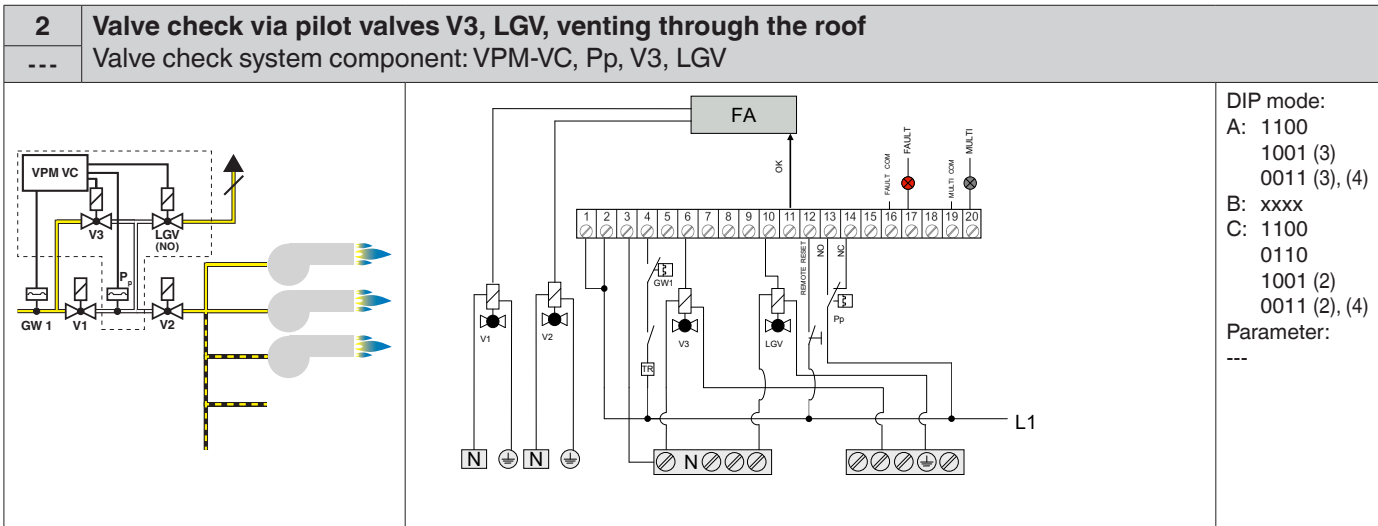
| 2 | Valve check via pilot valves V3, LGV, venting through the roof |
|---|---|
| --- | Valve check system component: VPM-VC, Pp, V3, LGV |

VPM VC
V3
LGV (NO)
$P_p$
GW 1
V1
V2

FA
OK
FAULT COM
FAULT
MULTI COM
MULTI
1 2 3 4 5 6 7 8 9 10 11 12 13 14 15 16 17 18 19 20
REMOTE RESET
NO
NC
GW1
Pp
V1
V2
V3
LGV
TR
L1
N
N
N

DIP mode:
A: 1100
1001 (3)
0011 (3), (4)
B: xxxx
C: 1100
0110
1001 (2)
0011 (2), (4)
Parameter:
---